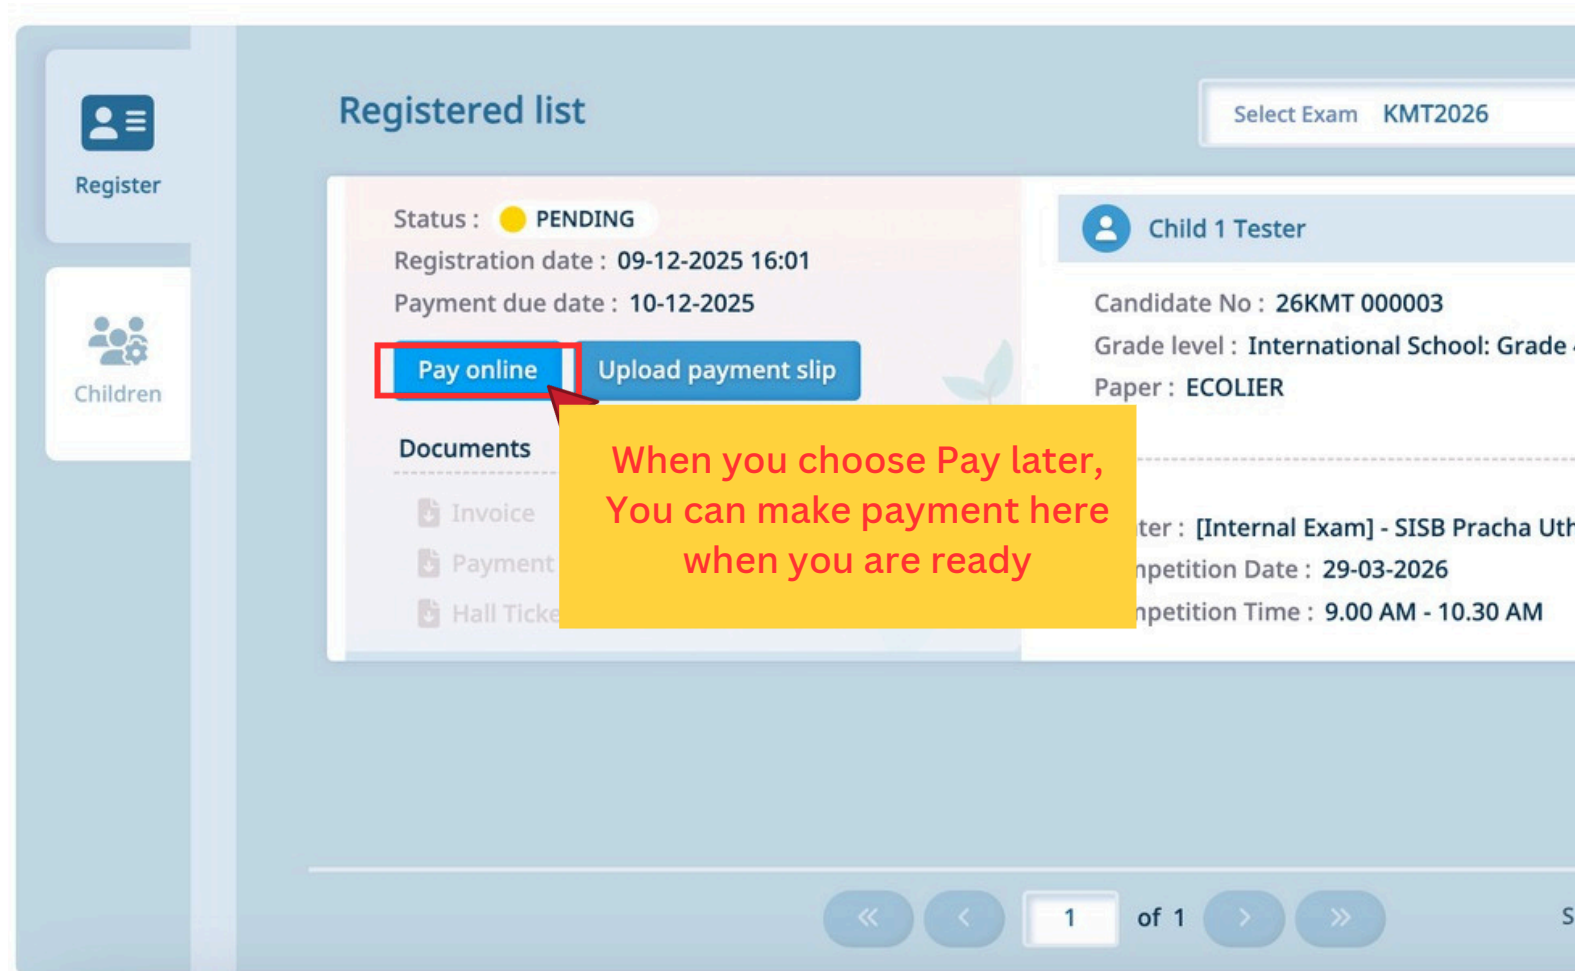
Register

Children

Registered list

Select Exam KMT2026

Status : PENDING
Registration date : 09-12-2025 16:01
Payment due date : 10-12-2025

Pay online Upload payment slip

Documents

Invoice
Payment
Hall Ticke

When you choose Pay later, You can make payment here when you are ready

Child 1 Tester

Candidate No : 26KMT 000003
Grade level : International School: Grade
Paper : ECOLIER

ter : [Internal Exam] - SISB Pracha Uth
npetition Date : 29-03-2026
npetition Time : 9.00 AM - 10.30 AM

« ‹ 1 of 1 › »

S